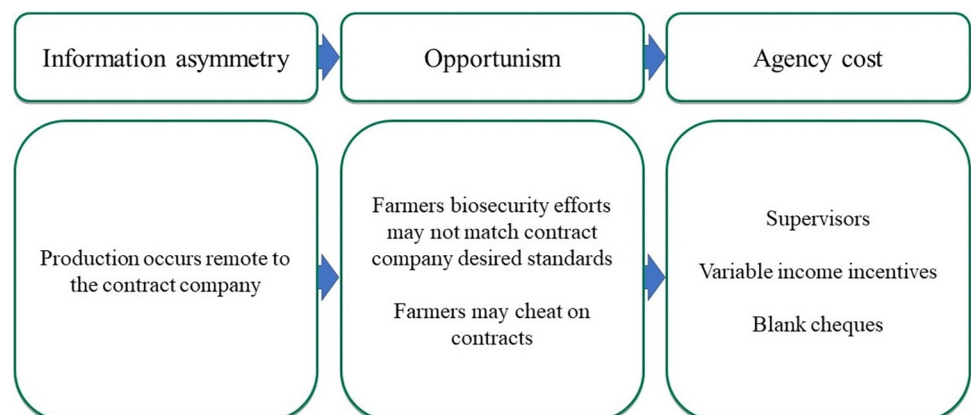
Information asymmetry

Opportunism

Agency cost

Production occurs remote to the contract company

Farmers biosecurity efforts may not match contract company desired standards

Farmers may cheat on contracts

Supervisors

Variable income incentives

Blank cheques